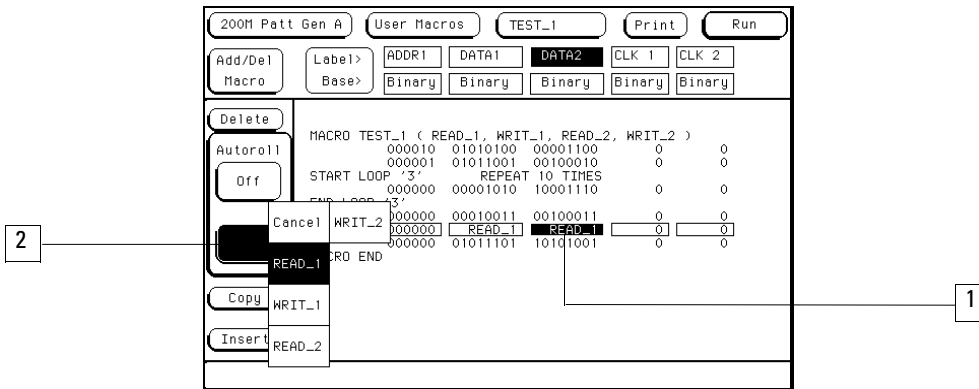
200M Patt Gen A
User Macros
TEST_1
Print
Run

Add/Del Macro
Label> Base>
ADDR1 | DATA1 | DATA2 | CLK 1 | CLK 2
Binary | Binary | Binary | Binary | Binary

Delete
Autoroll
Off
Copy
Insert

MACRO TEST_1 ( READ_1, WRIT_1, READ_2, WRIT_2 )
000010 01010100 00001100 0 0
000001 01011001 00100010 0 0
START LOOP '3' REPEAT 10 TIMES
000000 00001010 10001110 0 0
END LOOP '3'
000000 00010011 00100011 0 0
000000 READ_1 READ_1 0 0
000000 01011101 10101001 0 0
MACRO END

Cancel
WRIT_2
READ_1
WRIT_1
READ_2

2
1